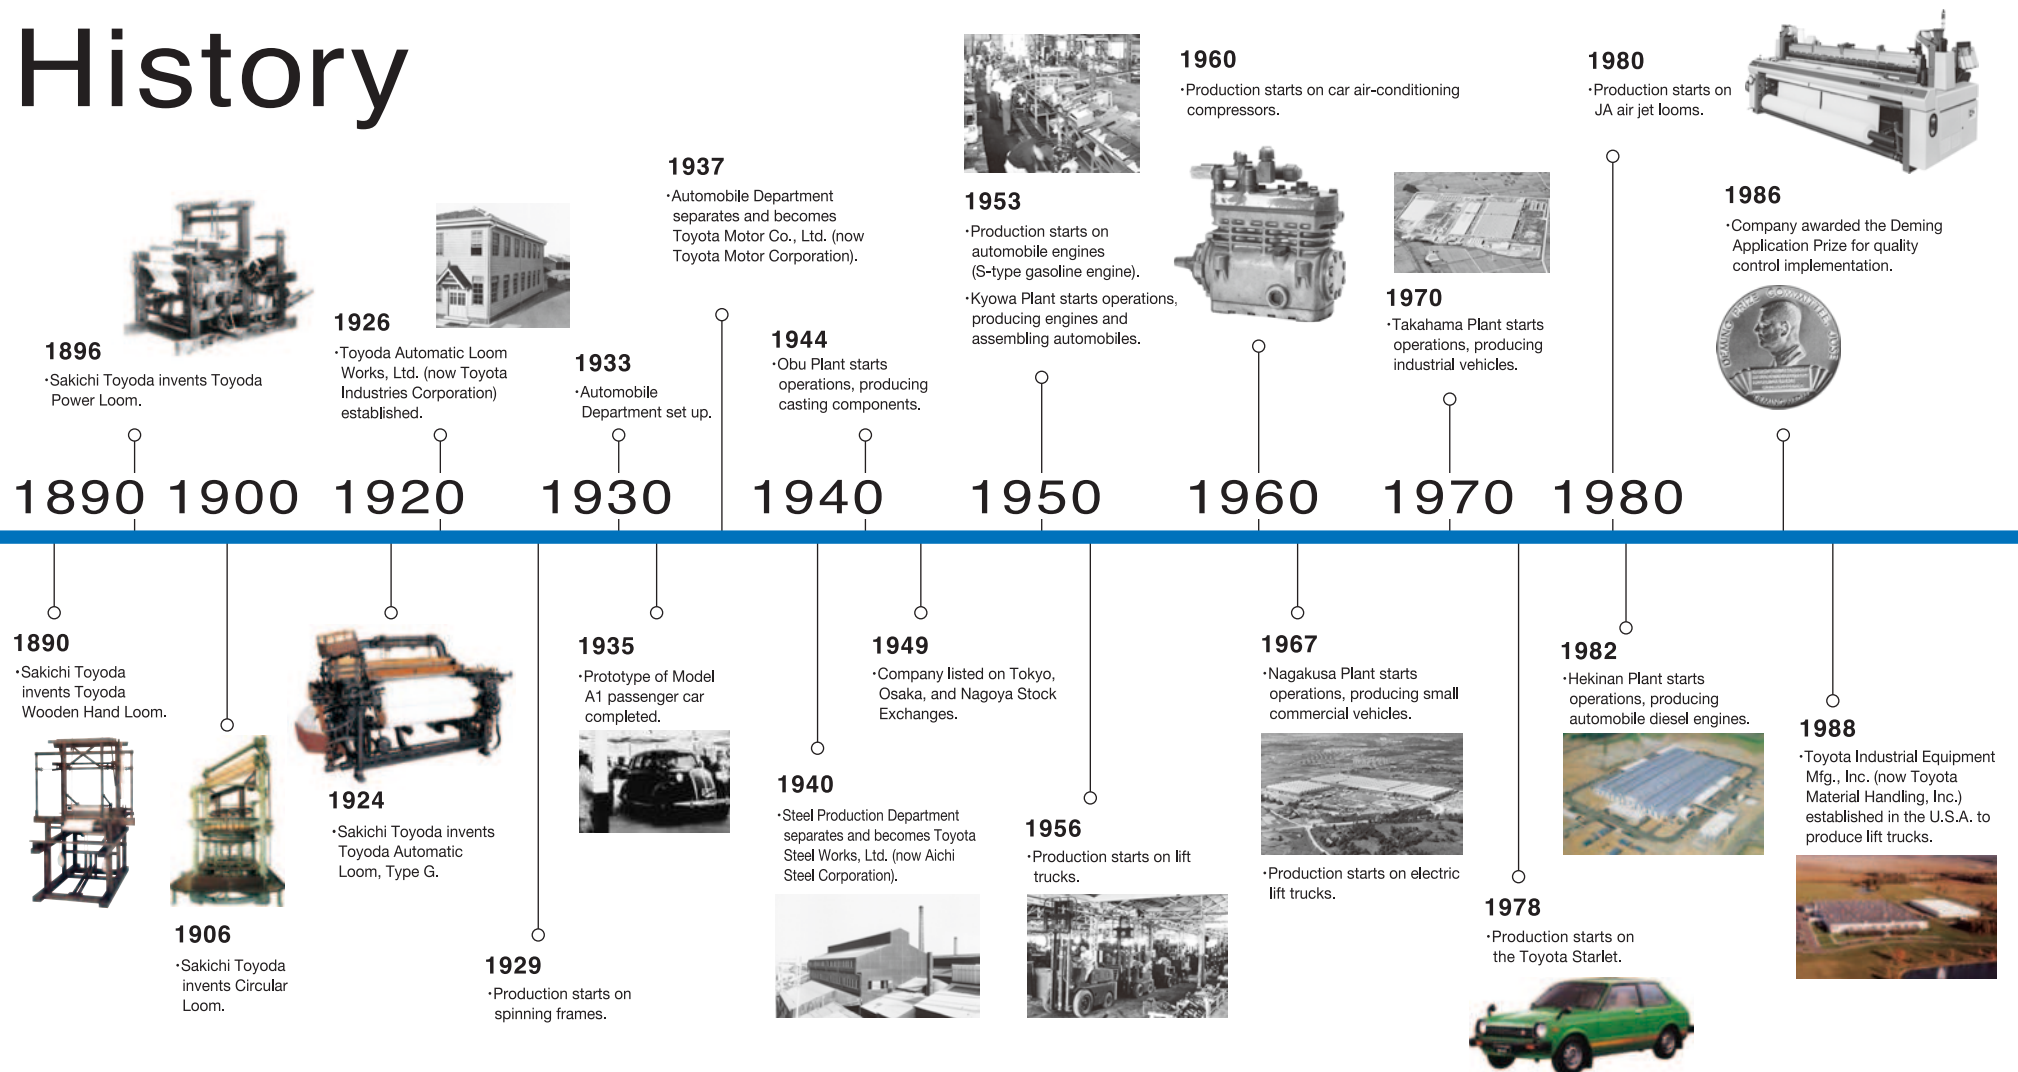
History

1896
·Sakichi Toyoda invents Toyoda Power Loom.

1926
·Toyoda Automatic Loom Works, Ltd. (now Toyota Industries Corporation) established.

1933
·Automobile Department set up.

1937
·Automobile Department separates and becomes Toyota Motor Co., Ltd. (now Toyota Motor Corporation).

1944
·Obu Plant starts operations, producing casting components.

1953
·Production starts on automobile engines (S-type gasoline engine).
·Kyowa Plant starts operations, producing engines and assembling automobiles.

1960
·Production starts on car air-conditioning compressors.

1970
·Takahama Plant starts operations, producing industrial vehicles.

1980
·Production starts on JA air jet looms.

1986
·Company awarded the Deming Application Prize for quality control implementation.

1890 1900 1920 1930 1940 1950 1960 1970 1980

1890
·Sakichi Toyoda invents Toyoda Wooden Hand Loom.

1906
·Sakichi Toyoda invents Circular Loom.

1924
·Sakichi Toyoda invents Toyoda Automatic Loom, Type G.

1929
·Production starts on spinning frames.

1935
·Prototype of Model A1 passenger car completed.

1940
·Steel Production Department separates and becomes Toyota Steel Works, Ltd. (now Aichi Steel Corporation).

1949
·Company listed on Tokyo, Osaka, and Nagoya Stock Exchanges.

1956
·Production starts on lift trucks.

1967
·Nagakusa Plant starts operations, producing small commercial vehicles.
·Production starts on electric lift trucks.

1978
·Production starts on the Toyota Starlet.

1982
·Hekinan Plant starts operations, producing automobile diesel engines.

1988
·Toyota Industrial Equipment Mfg., Inc. (now Toyota Material Handling, Inc.) established in the U.S.A. to produce lift trucks.